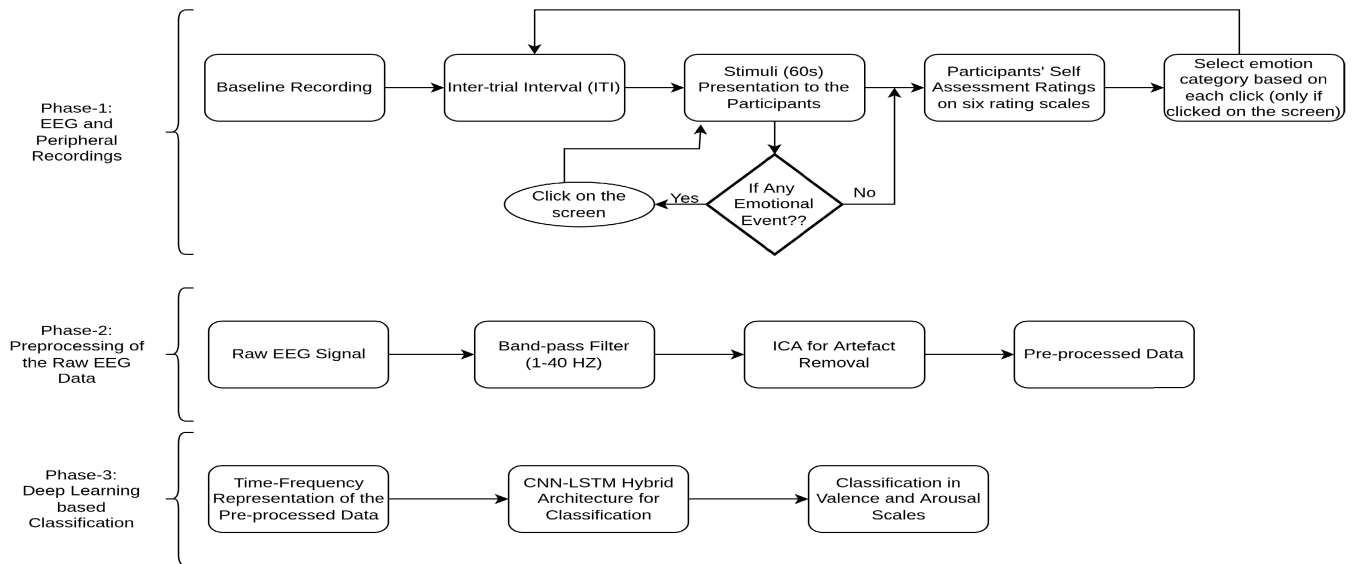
Phase-1: EEG and Peripheral Recordings

Baseline Recording

Inter-trial Interval (ITI)

Stimuli (60s) Presentation to the Participants

Participants' Self Assessment Ratings on six rating scales

Select emotion category based on each click (only if clicked on the screen)

If Any Emotional Event??

Yes

No

Click on the screen

Phase-2: Preprocessing of the Raw EEG Data

Raw EEG Signal

Band-pass Filter (1-40 HZ)

ICA for Artefact Removal

Pre-processed Data

Phase-3: Deep Learning based Classification

Time-Frequency Representation of the Pre-processed Data

CNN-LSTM Hybrid Architecture for Classification

Classification in Valence and Arousal Scales